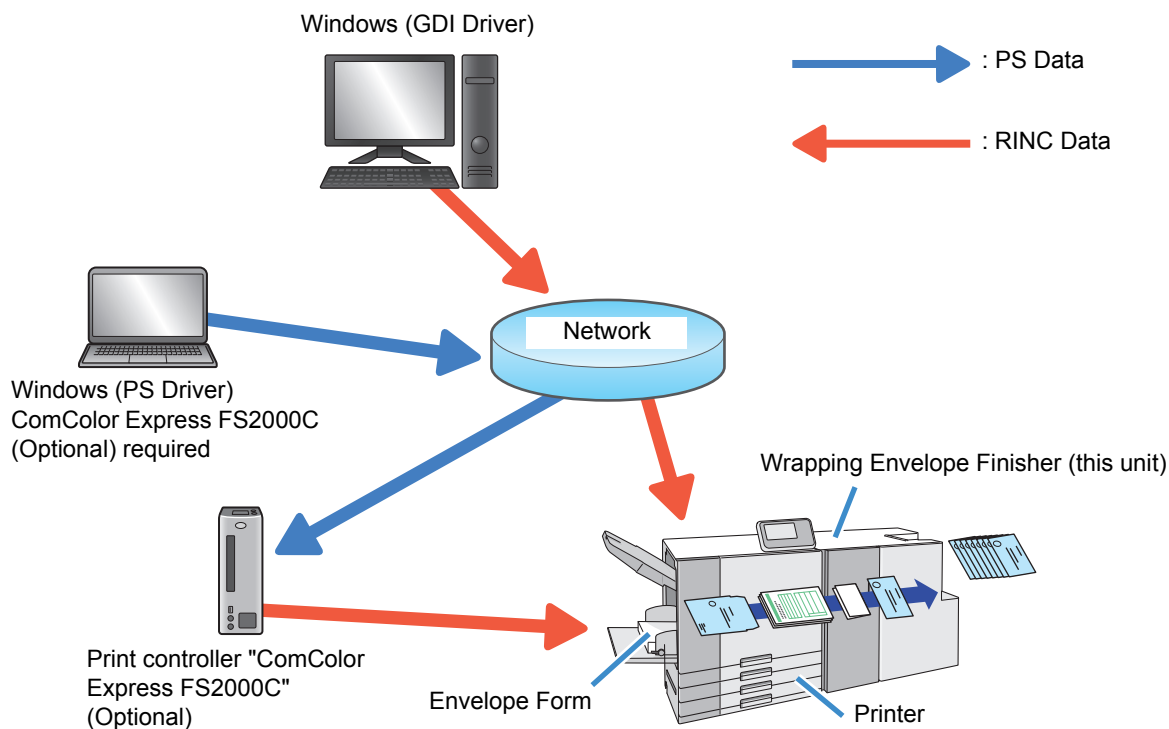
Windows (GDI Driver)

: PS Data

: RINC Data

Network

Windows (PS Driver)
ComColor Express FS2000C
(Optional) required

Wrapping Envelope Finisher (this unit)

Print controller "ComColor Express FS2000C" (Optional)

Envelope Form

Printer